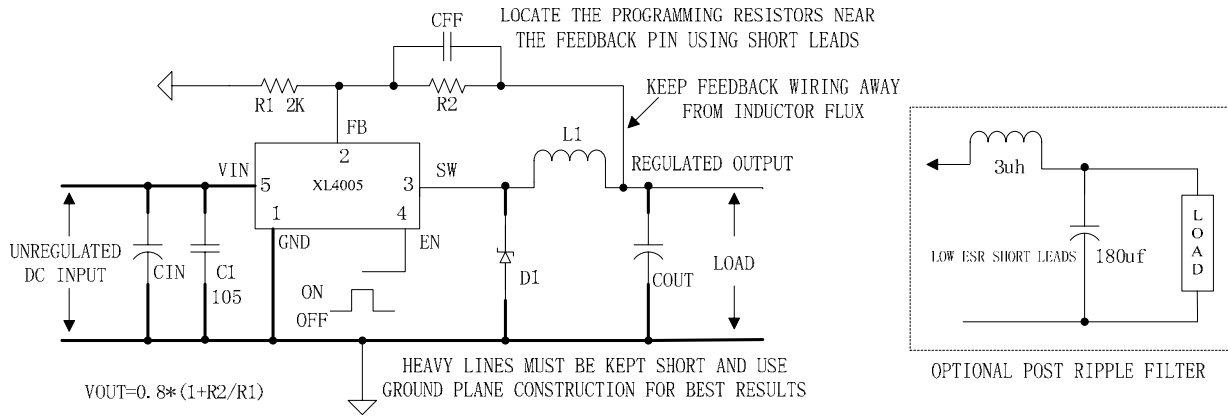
LOCATE THE PROGRAMMING RESISTORS NEAR THE FEEDBACK PIN USING SHORT LEADS

CFF

R1 2K

R2

KEEP FEEDBACK WIRING AWAY FROM INDUCTOR FLUX

FB

2

L1

VIN

5

XL4005

3

SW

REGULATED OUTPUT

1

4

GND

EN

UNREGULATED DC INPUT

CIN

C1

105

ON

OFF

D1

COUT

LOAD

HEAVY LINES MUST BE KEPT SHORT AND USE GROUND PLANE CONSTRUCTION FOR BEST RESULTS

VOUT=0.8*(1+R2/R1)

3uh

LOW ESR SHORT LEADS

180uf

LOAD

OPTIONAL POST RIPPLE FILTER